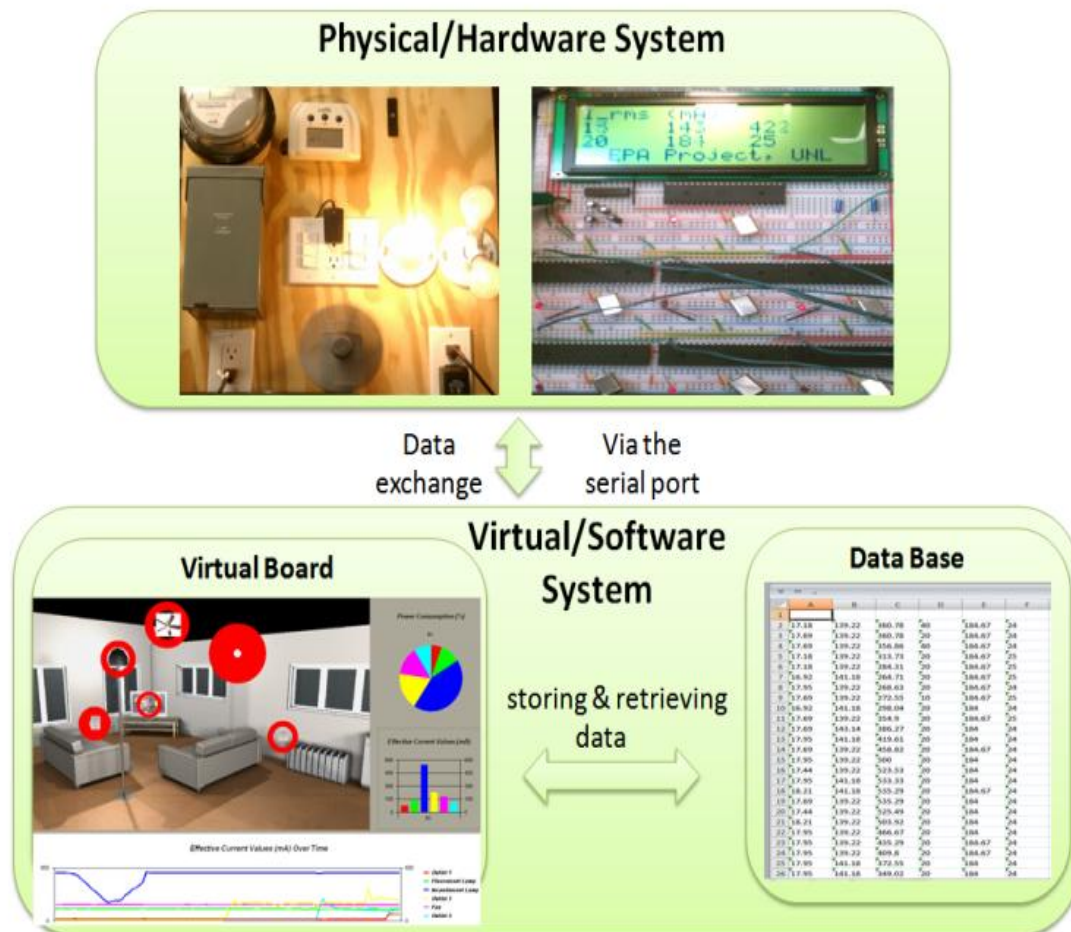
Physical/Hardware System

Irms (mA)
15 145 422
20 181 25
EPA Project, UNL

Data exchange

Via the serial port

Virtual/Software System

Virtual Board

Power Consumption (%)

Effective Current Values (mA)

Effective Current Values (mA) Over Time

Data Base

storing & retrieving data

| | A | B | C | D | E | F |
|---|---|---|---|---|---|---|
| 1 | | | | | | |
| 2 | 17.18 | 139.22 | 360.78 | 80 | 184.67 | 24 |
| 3 | 17.69 | 139.22 | 360.78 | 20 | 184.67 | 24 |
| 4 | 17.69 | 139.22 | 356.86 | 80 | 184.67 | 24 |
| 5 | 17.18 | 139.22 | 313.71 | 20 | 184.67 | 25 |
| 6 | 17.18 | 139.22 | 284.31 | 20 | 184.67 | 25 |
| 7 | 16.92 | 141.18 | 264.71 | 20 | 184.67 | 25 |
| 8 | 17.95 | 139.22 | 268.63 | 20 | 184.67 | 24 |
| 9 | 17.69 | 139.22 | 272.55 | 10 | 184.67 | 25 |
| 10 | 16.92 | 141.18 | 298.04 | 20 | 184 | 24 |
| 11 | 17.69 | 139.22 | 354.9 | 20 | 184.67 | 25 |
| 12 | 17.69 | 141.14 | 386.27 | 20 | 184 | 24 |
| 13 | 17.95 | 141.18 | 419.61 | 20 | 184 | 24 |
| 14 | 17.69 | 139.22 | 458.82 | 20 | 184.67 | 24 |
| 15 | 17.95 | 139.22 | 500 | 20 | 184 | 24 |
| 16 | 17.44 | 139.22 | 523.53 | 20 | 184 | 24 |
| 17 | 17.95 | 141.18 | 533.33 | 20 | 184 | 24 |
| 18 | 18.21 | 141.18 | 535.29 | 20 | 184.67 | 24 |
| 19 | 17.69 | 139.22 | 535.29 | 20 | 184 | 24 |
| 20 | 17.44 | 139.22 | 525.49 | 20 | 184 | 24 |
| 21 | 18.21 | 139.22 | 503.92 | 20 | 184 | 24 |
| 22 | 17.95 | 139.22 | 466.67 | 20 | 184 | 24 |
| 23 | 17.95 | 139.22 | 435.29 | 20 | 184.67 | 24 |
| 24 | 17.95 | 139.22 | 409.8 | 20 | 184.67 | 24 |
| 25 | 17.95 | 141.18 | 372.55 | 20 | 184 | 24 |
| 26 | 17.95 | 141.18 | 349.02 | 20 | 184 | 24 |